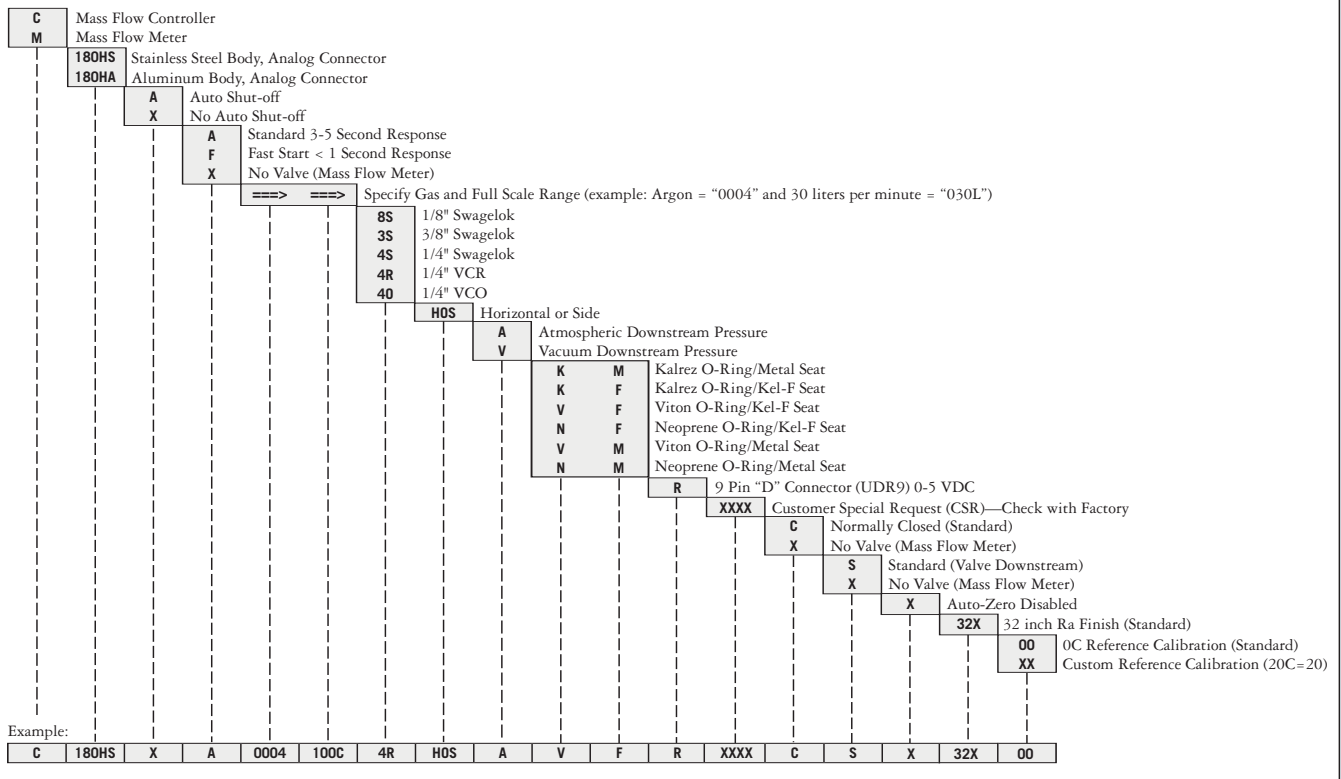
C Mass Flow Controller
M Mass Flow Meter

180HS Stainless Steel Body, Analog Connector
180HA Aluminum Body, Analog Connector

A Auto Shut-off
X No Auto Shut-off

A Standard 3-5 Second Response
F Fast Start < 1 Second Response
X No Valve (Mass Flow Meter)

===> ===> Specify Gas and Full Scale Range (example: Argon = "0004" and 30 liters per minute = "030L")

8S 1/8" Swagelok
3S 3/8" Swagelok
4S 1/4" Swagelok
4R 1/4" VCR
40 1/4" VCO

HOS Horizontal or Side

A Atmospheric Downstream Pressure
V Vacuum Downstream Pressure

K M Kalrez O-Ring/Metal Seat
K F Kalrez O-Ring/Kel-F Seat
V F Viton O-Ring/Kel-F Seat
N F Neoprene O-Ring/Kel-F Seat
V M Viton O-Ring/Metal Seat
N M Neoprene O-Ring/Metal Seat

R 9 Pin "D" Connector (UDR9) 0-5 VDC

XXXX Customer Special Request (CSR)—Check with Factory

C Normally Closed (Standard)
X No Valve (Mass Flow Meter)

S Standard (Valve Downstream)
X No Valve (Mass Flow Meter)

X Auto-Zero Disabled

32X 32 inch Ra Finish (Standard)

00 0C Reference Calibration (Standard)
XX Custom Reference Calibration (20C=20)

Example:

| C | 180HS | X | A | 0004 | 100C | 4R | HOS | A | V | F | R | XXXX | C | S | X | 32X | 00 |
|---|---|---|---|---|---|---|---|---|---|---|---|---|---|---|---|---|---|